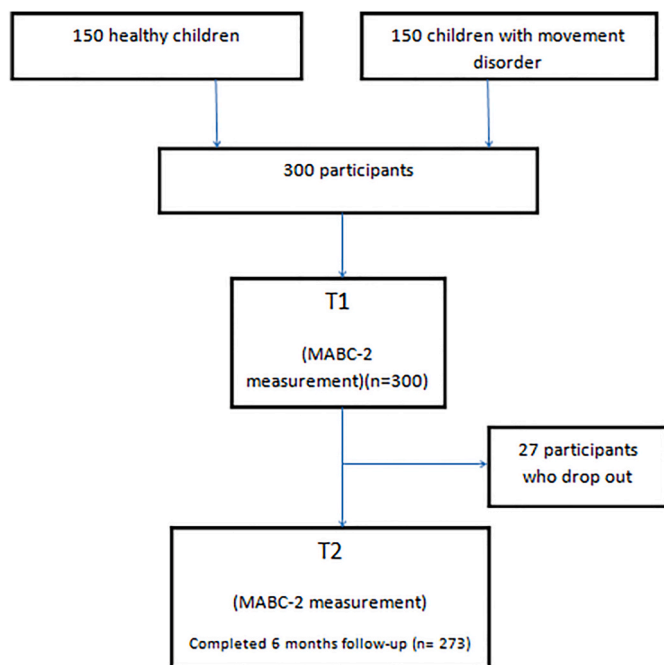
150 healthy children

150 children with movement disorder

300 participants

T1

(MABC-2 measurement)(n=300)

27 participants who drop out

T2

(MABC-2 measurement)

Completed 6 months follow-up (n= 273)